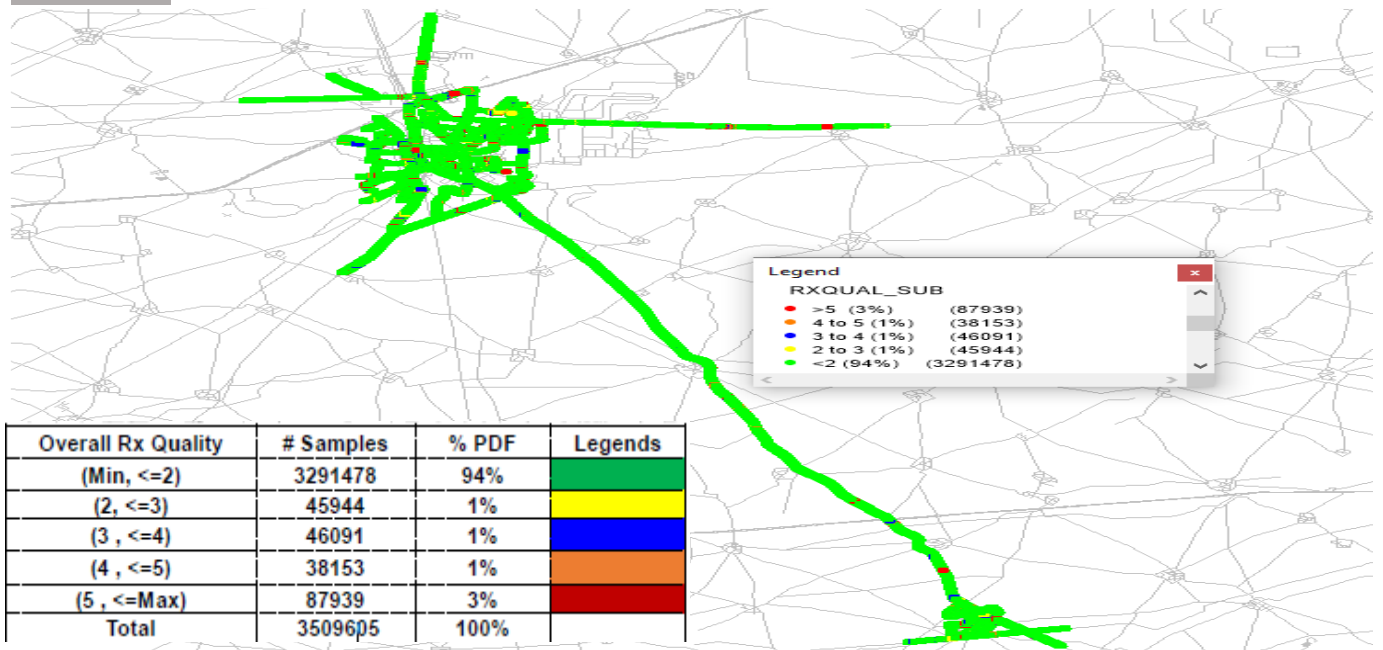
Legend
RXQUAL_SUB
>5 (3%) (87939)
4 to 5 (1%) (38153)
3 to 4 (1%) (46091)
2 to 3 (1%) (45944)
<2 (94%) (3291478)

| Overall Rx Quality | # Samples | % PDF | Legends |
|---|---|---|---|
| (Min, <=2) | 3291478 | 94% | |
| (2, <=3) | 45944 | 1% | |
| (3 , <=4) | 46091 | 1% | |
| (4 , <=5) | 38153 | 1% | |
| (5 , <=Max) | 87939 | 3% | |
| Total | 3509605 | 100% | |